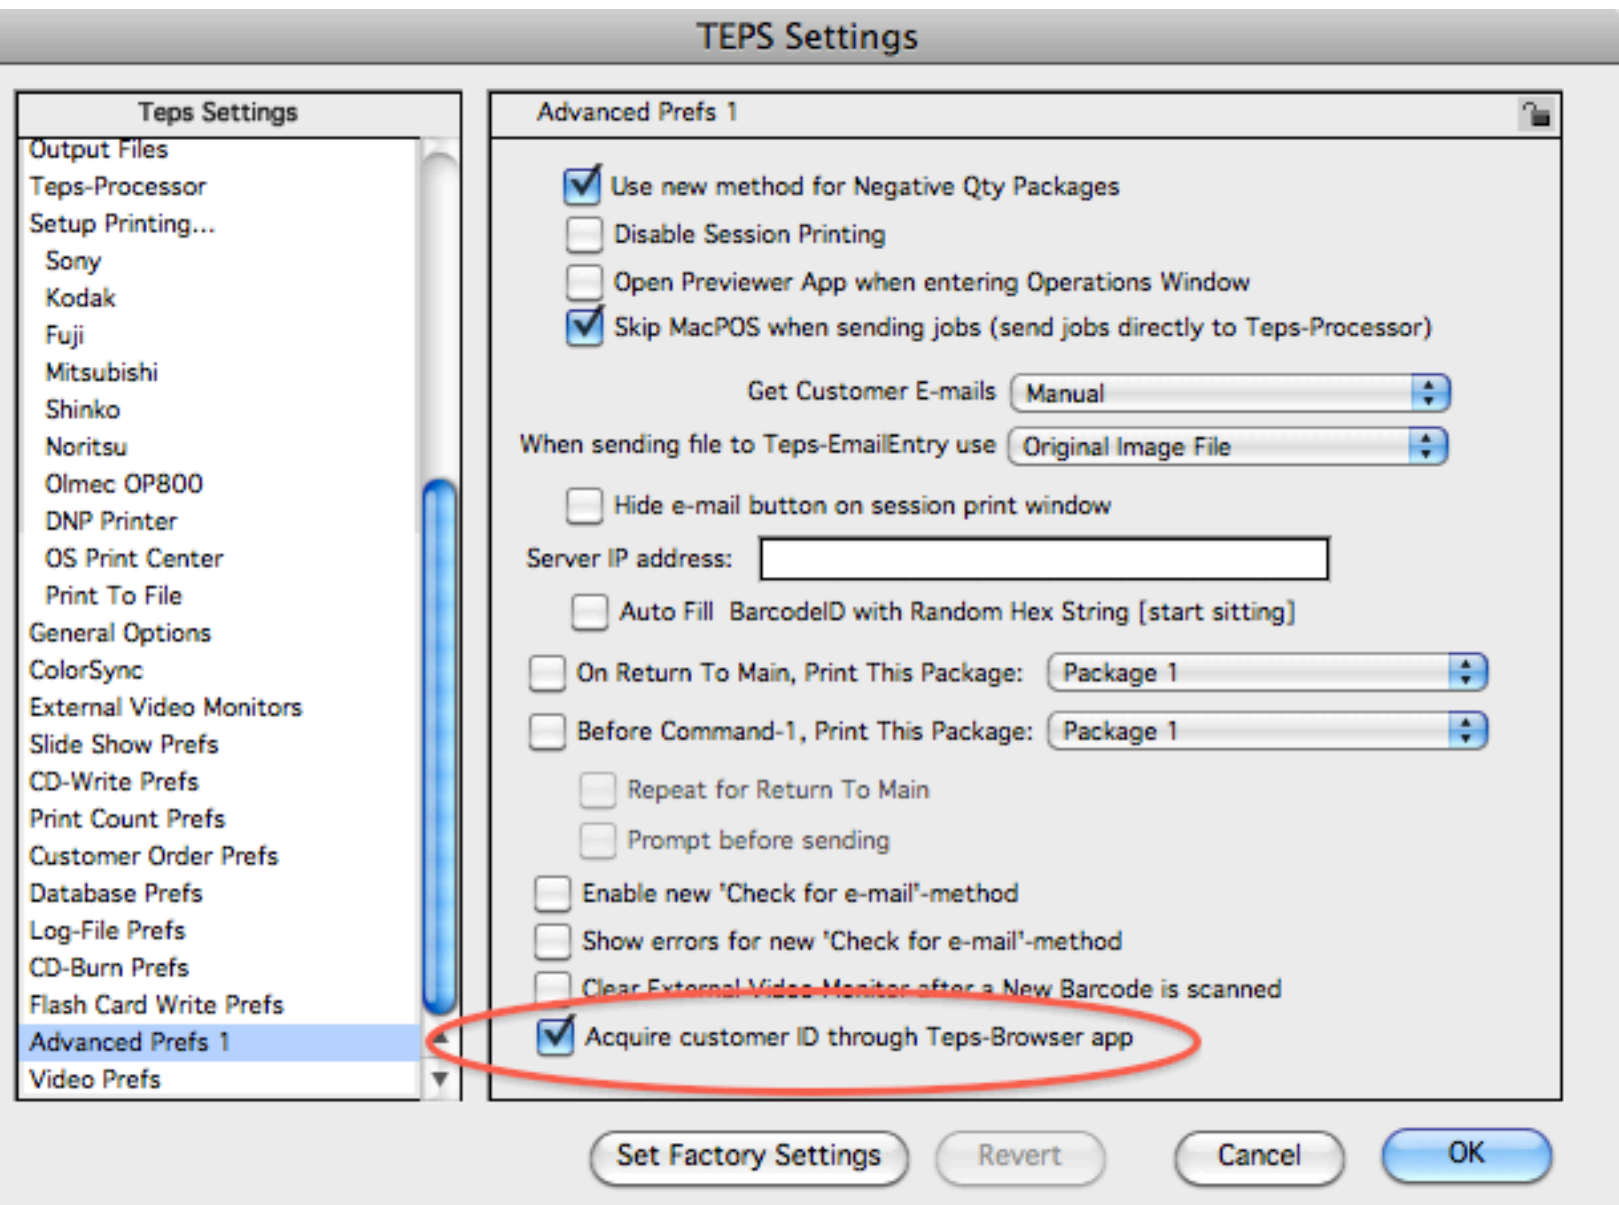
TEPS Settings

Teps Settings
Output Files
Teps-Processor
Setup Printing...
Sony
Kodak
Fuji
Mitsubishi
Shinko
Noritsu
Olmec OP800
DNP Printer
OS Print Center
Print To File
General Options
ColorSync
External Video Monitors
Slide Show Prefs
CD-Write Prefs
Print Count Prefs
Customer Order Prefs
Database Prefs
Log-File Prefs
CD-Burn Prefs
Flash Card Write Prefs
Advanced Prefs 1
Video Prefs

Advanced Prefs 1

Use new method for Negative Qty Packages
Disable Session Printing
Open Previewer App when entering Operations Window
Skip MacPOS when sending jobs (send jobs directly to Teps-Processor)

Get Customer E-mails Manual
When sending file to Teps-EmailEntry use Original Image File

Hide e-mail button on session print window
Server IP address:
Auto Fill BarcodeID with Random Hex String [start sitting]
On Return To Main, Print This Package: Package 1
Before Command-1, Print This Package: Package 1
Repeat for Return To Main
Prompt before sending
Enable new 'Check for e-mail'-method
Show errors for new 'Check for e-mail'-method
Clear External Video Monitor after a New Barcode is scanned
Acquire customer ID through Teps-Browser app

Set Factory Settings Revert Cancel OK